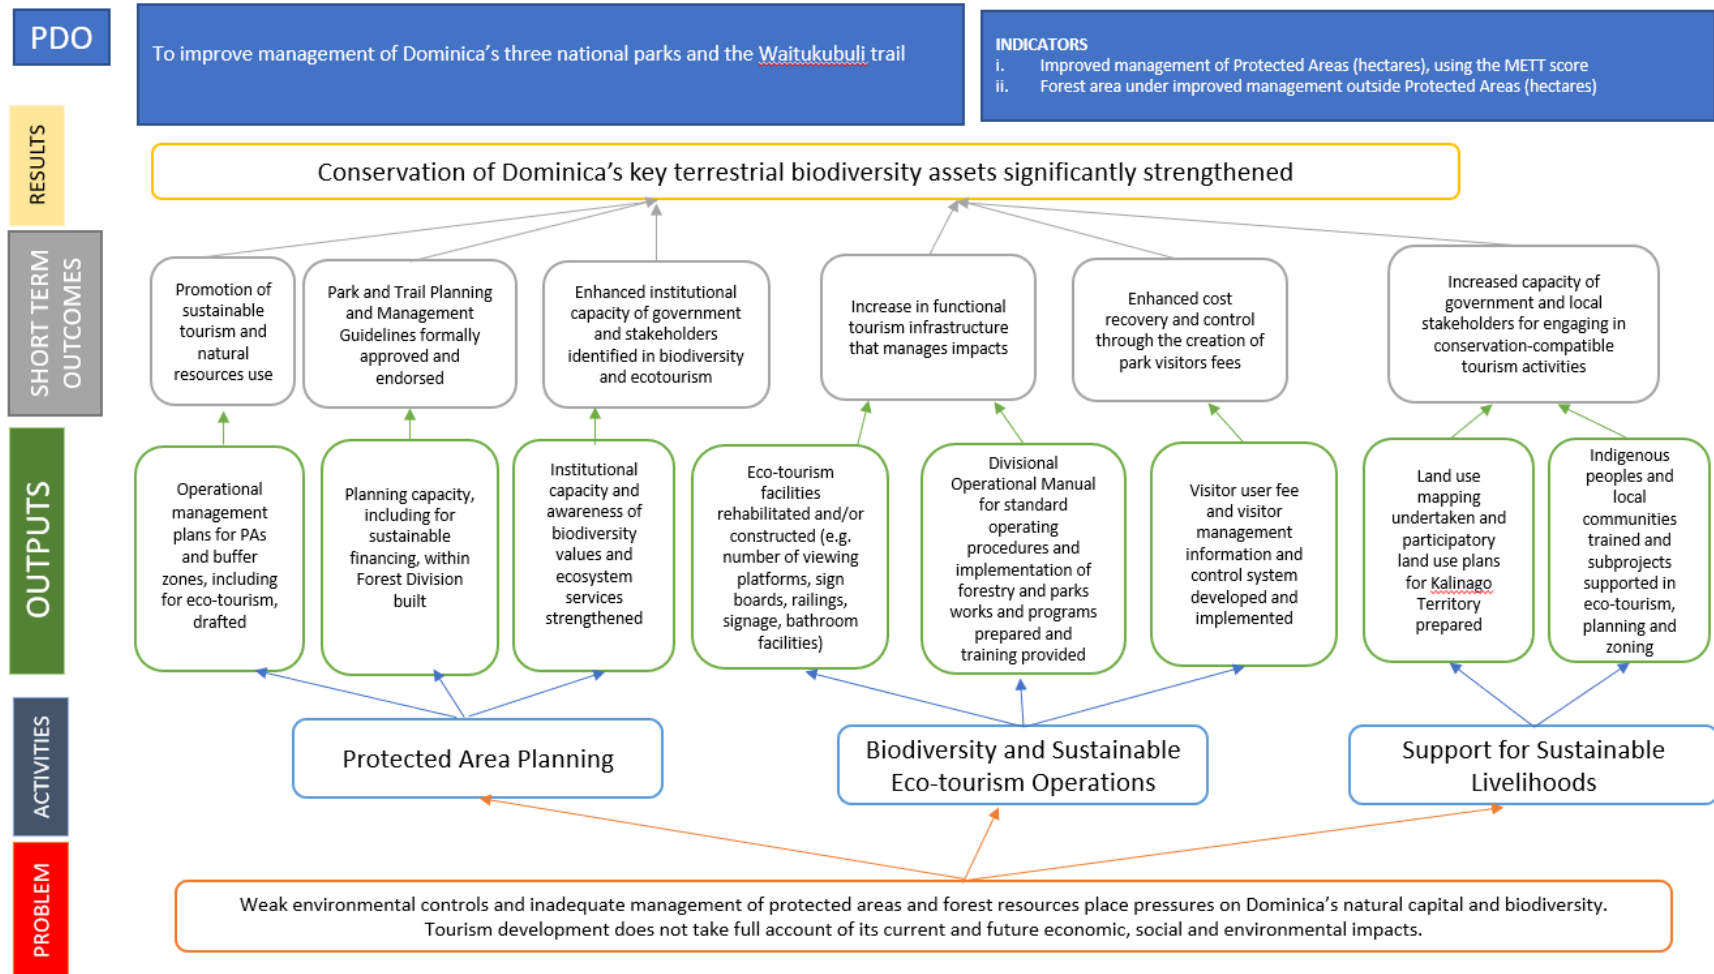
PDO

To improve management of Dominica's three national parks and the Waitukubuli trail

INDICATORS
i. Improved management of Protected Areas (hectares), using the METT score
ii. Forest area under improved management outside Protected Areas (hectares)

RESULTS

Conservation of Dominica's key terrestrial biodiversity assets significantly strengthened

SHORT TERM OUTCOMES

Promotion of sustainable tourism and natural resources use

Park and Trail Planning and Management Guidelines formally approved and endorsed

Enhanced institutional capacity of government and stakeholders identified in biodiversity and ecotourism

Increase in functional tourism infrastructure that manages impacts

Enhanced cost recovery and control through the creation of park visitors fees

Increased capacity of government and local stakeholders for engaging in conservation-compatible tourism activities

OUTPUTS

Operational management plans for PAs and buffer zones, including for eco-tourism, drafted

Planning capacity, including for sustainable financing, within Forest Division built

Institutional capacity and awareness of biodiversity values and ecosystem services strengthened

Eco-tourism facilities rehabilitated and/or constructed (e.g. number of viewing platforms, sign boards, railings, signage, bathroom facilities)

Divisional Operational Manual for standard operating procedures and implementation of forestry and parks works and programs prepared and training provided

Visitor user fee and visitor management information and control system developed and implemented

Land use mapping undertaken and participatory land use plans for Kalinago Territory prepared

Indigenous peoples and local communities trained and subprojects supported in eco-tourism, planning and zoning

ACTIVITIES

Protected Area Planning

Biodiversity and Sustainable Eco-tourism Operations

Support for Sustainable Livelihoods

PROBLEM

Weak environmental controls and inadequate management of protected areas and forest resources place pressures on Dominica's natural capital and biodiversity. Tourism development does not take full account of its current and future economic, social and environmental impacts.